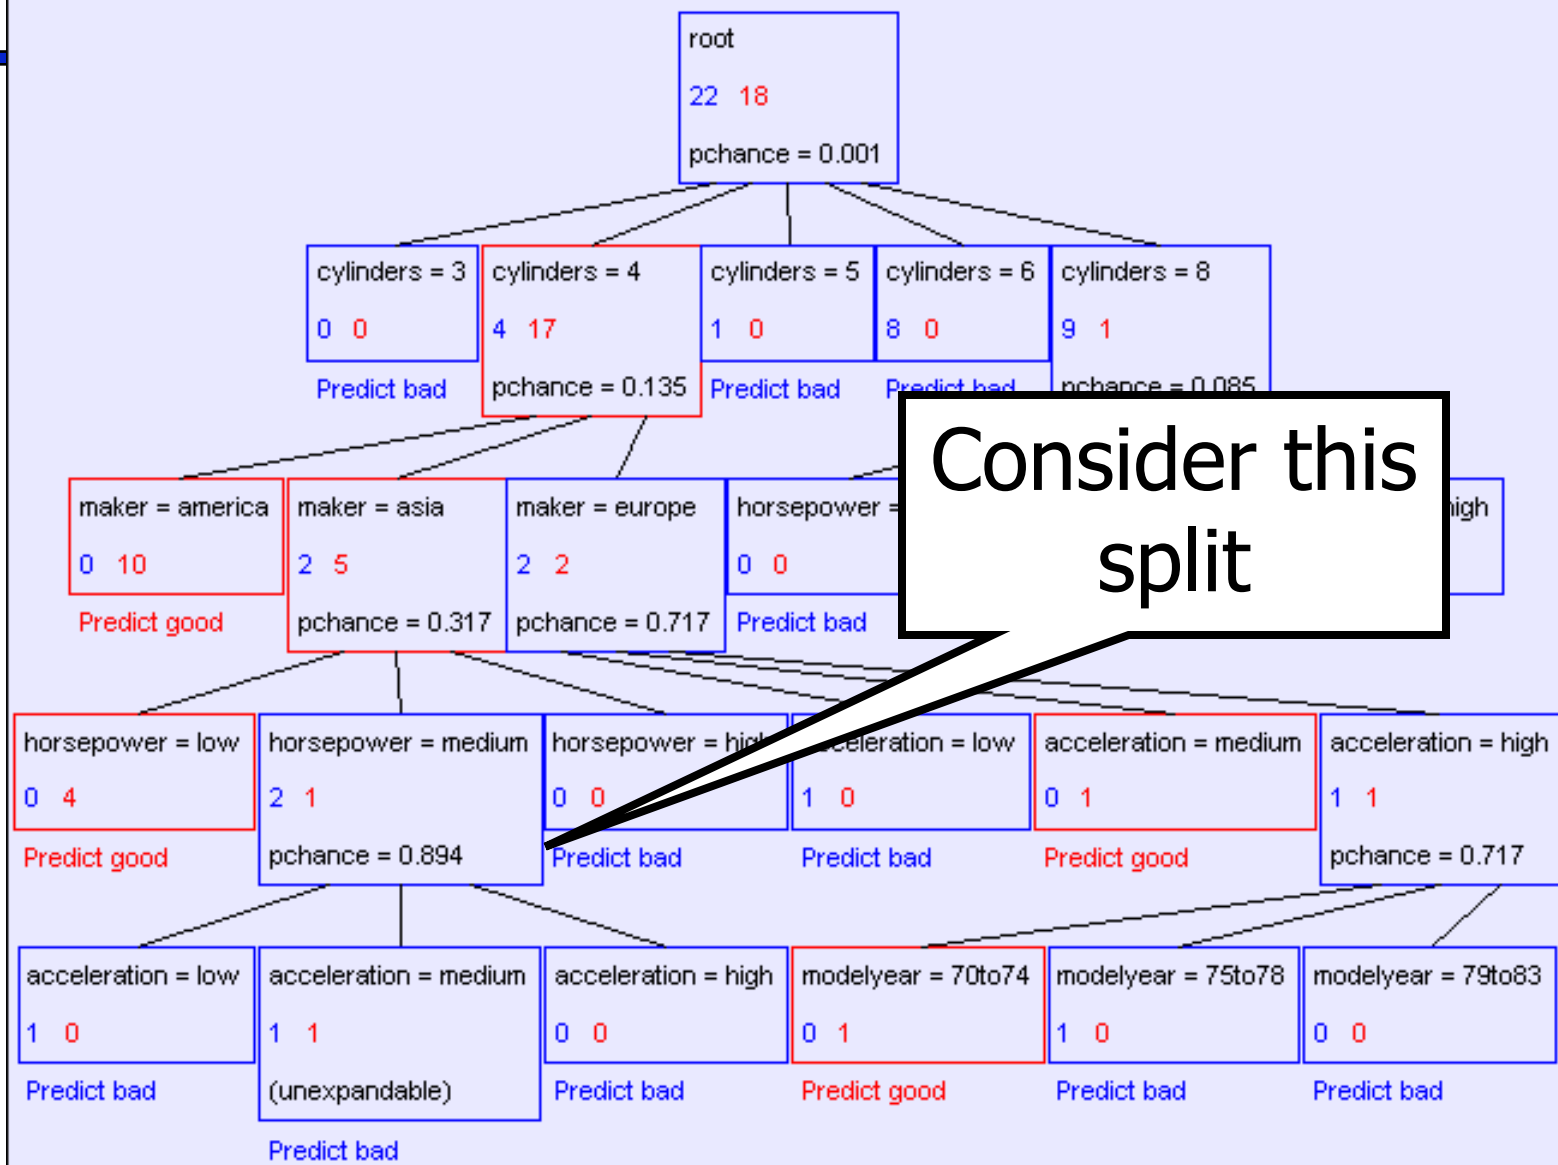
root
22 18
pchance = 0.001

cylinders = 3
0 0
Predict bad

cylinders = 4
4 17
pchance = 0.135

cylinders = 5
1 0
Predict bad

cylinders = 6
8 0
Predict bad

cylinders = 8
9 1
pchance = 0.085

Consider this split

maker = america
0 10
Predict good

maker = asia
2 5
pchance = 0.317

maker = europe
2 2
pchance = 0.717

horsepower = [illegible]
0 0
Predict bad

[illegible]high

horsepower = low
0 4
Predict good

horsepower = medium
2 1
pchance = 0.894

horsepower = hi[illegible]
0 0
Predict bad

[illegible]celeration = low
1 0
Predict bad

acceleration = medium
0 1
Predict good

acceleration = high
1 1
pchance = 0.717

acceleration = low
1 0
Predict bad

acceleration = medium
1 1
(unexpandable)
Predict bad

acceleration = high
0 0
Predict bad

modelyear = 70to74
0 1
Predict good

modelyear = 75to78
1 0
Predict bad

modelyear = 79to83
0 0
Predict bad